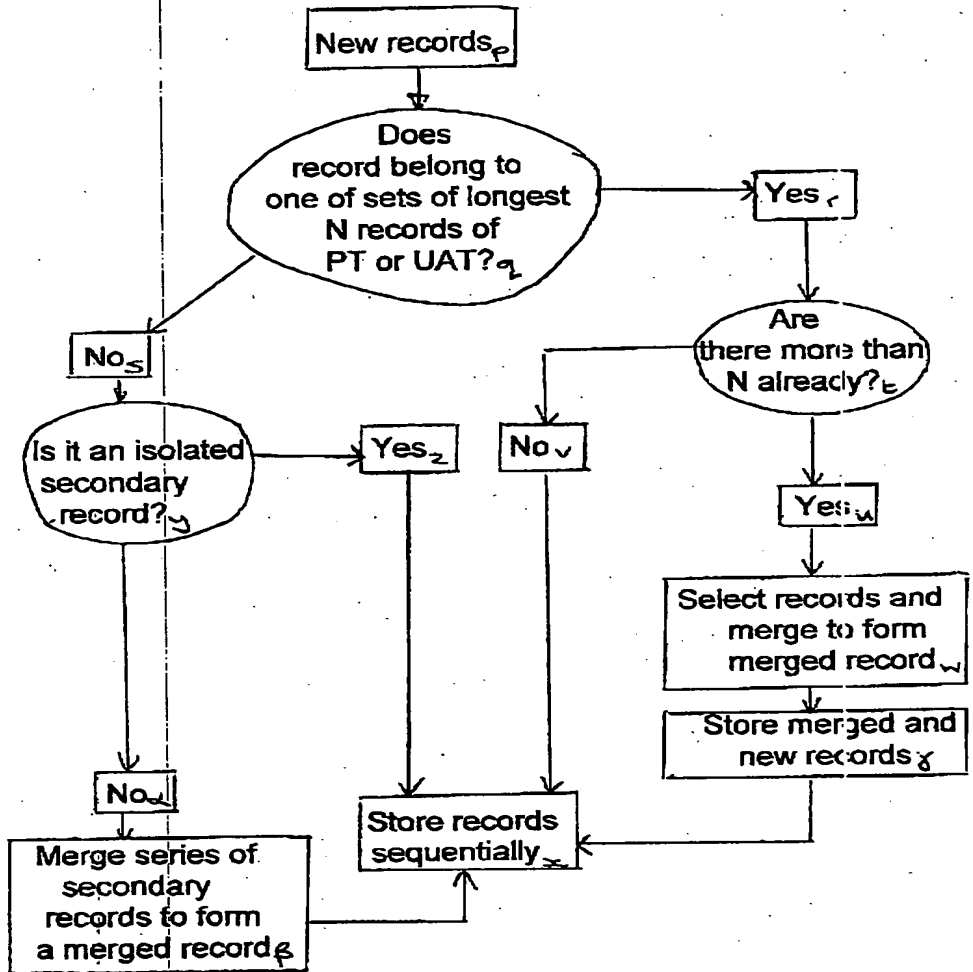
New records$_p$

Does record belong to one of sets of longest N records of PT or UAT?$_q$

Yes$_r$

Are there more than N already?$_t$

No$_s$

Is it an isolated secondary record?$_y$

Yes$_z$

No$_v$

Yes$_u$

Select records and merge to form merged record$_w$

Store merged and new records$_\gamma$

No$_\alpha$

Store records sequentially$_x$

Merge series of secondary records to form a merged record$_\beta$